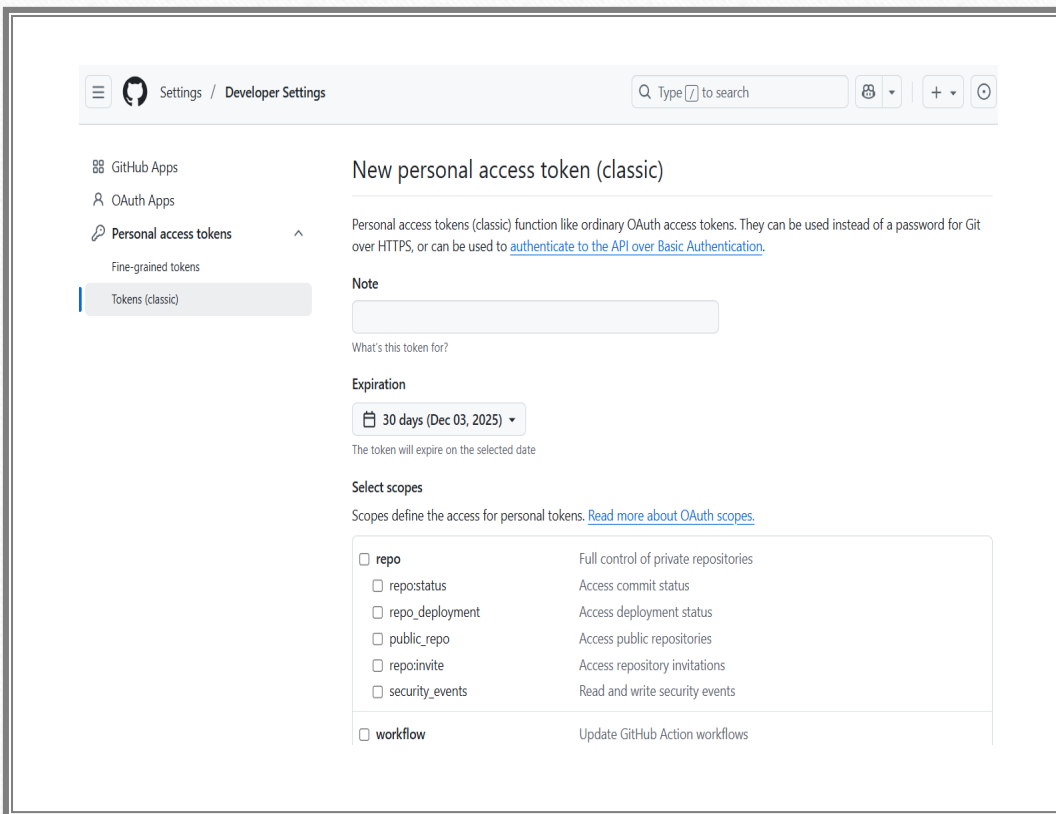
Settings / Developer Settings

Type / to search

GitHub Apps
OAuth Apps
Personal access tokens
Fine-grained tokens
Tokens (classic)

New personal access token (classic)

Personal access tokens (classic) function like ordinary OAuth access tokens. They can be used instead of a password for Git over HTTPS, or can be used to authenticate to the API over Basic Authentication.

Note

What's this token for?

Expiration

30 days (Dec 03, 2025)

The token will expire on the selected date

Select scopes

Scopes define the access for personal tokens. Read more about OAuth scopes.

| | |
|---|---|
| repo | Full control of private repositories |
| repo:status | Access commit status |
| repo_deployment | Access deployment status |
| public_repo | Access public repositories |
| repo:invite | Access repository invitations |
| security_events | Read and write security events |
| workflow | Update GitHub Action workflows |